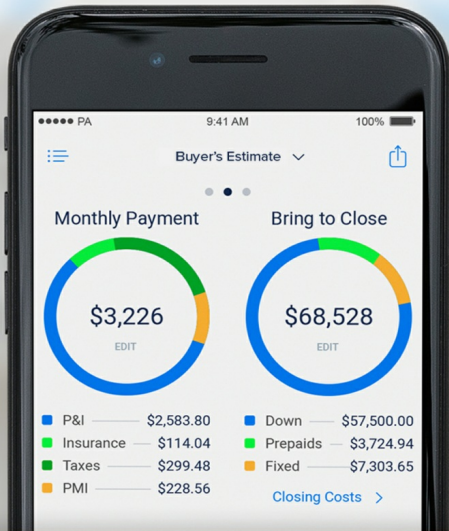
●●●●● PA 9:41 AM 100%

Buyer's Estimate

Monthly Payment

$3,226

EDIT

Bring to Close

$68,528

EDIT

P&I $2,583.80
Insurance $114.04
Taxes $299.48
PMI $228.56

Down $57,500.00
Prepaids $3,724.94
Fixed $7,303.65

Closing Costs >